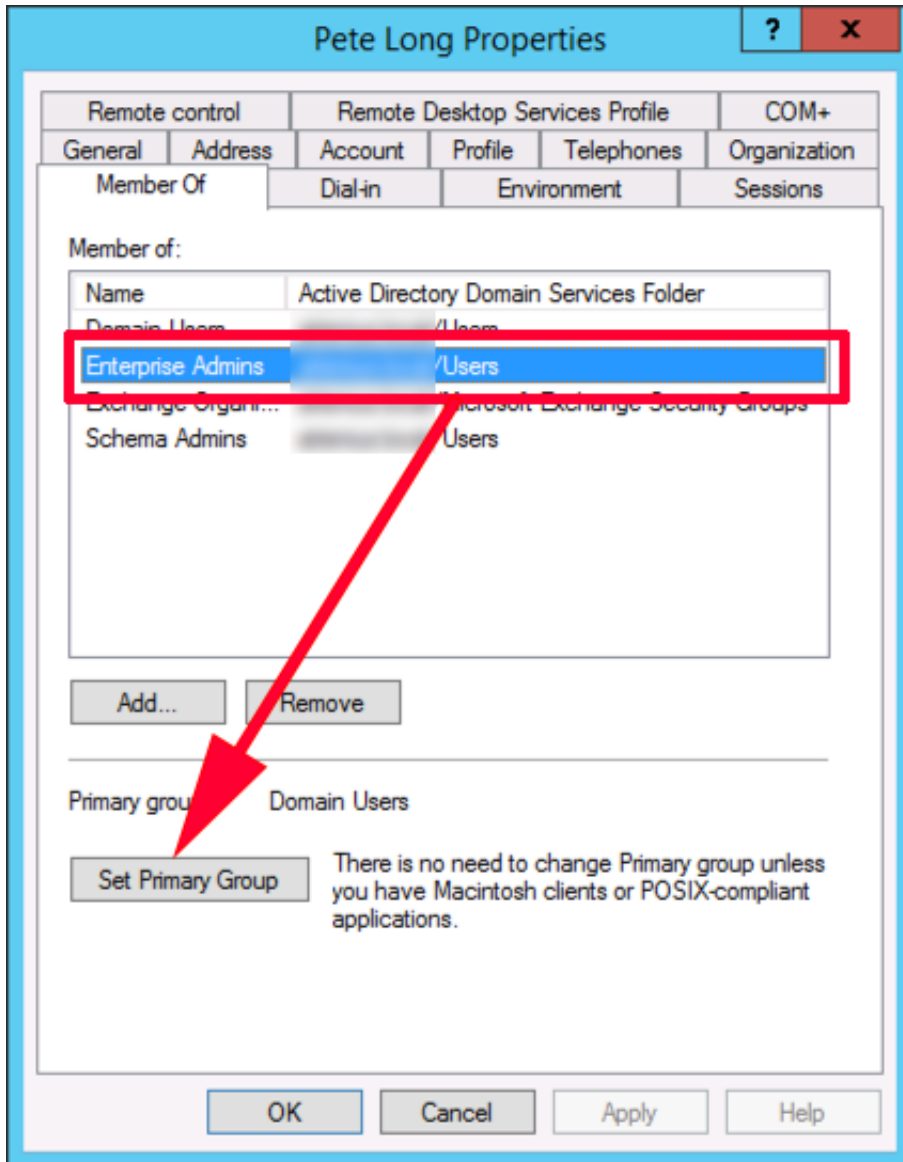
Pete Long Properties

?

X

Remote control

Remote Desktop Services Profile

COM+

General

Address

Account

Profile

Telephones

Organization

Member Of

Dial-in

Environment

Sessions

Member of:

| Name | Active Directory Domain Services Folder |
|---|---|
| Domain Users | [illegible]/Users |
| Enterprise Admins | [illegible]/Users |
| Exchange Organi... | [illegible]/Microsoft Exchange Security Groups |
| Schema Admins | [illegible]/Users |

Add...

Remove

Primary grou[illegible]

Domain Users

Set Primary Group

There is no need to change Primary group unless you have Macintosh clients or POSIX-compliant applications.

OK

Cancel

Apply

Help